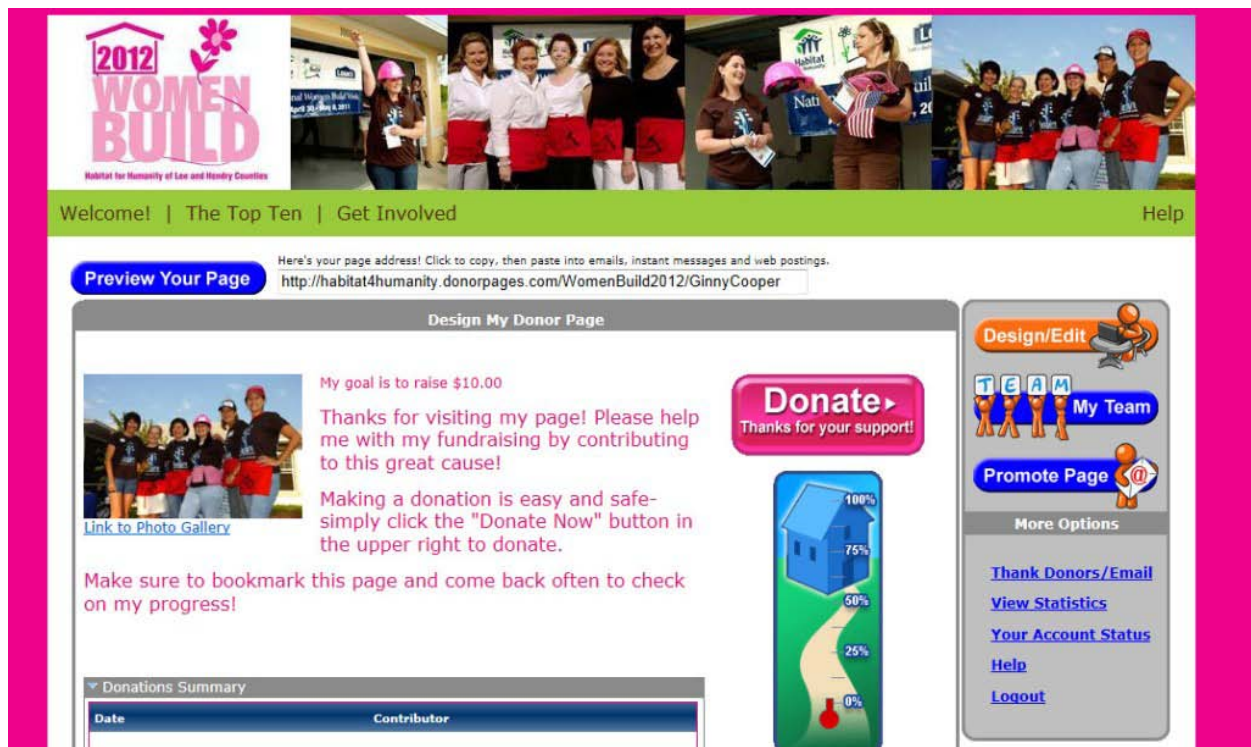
2012 WOMEN BUILD
Habitat for Humanity of Lee and Hendry Counties

Welcome! | The Top Ten | Get Involved

Help

Preview Your Page

Here's your page address! Click to copy, then paste into emails, instant messages and web postings.

http://habitat4humanity.donorpages.com/WomenBuild2012/GinnyCooper

Design My Donor Page

Link to Photo Gallery

My goal is to raise $10.00

Thanks for visiting my page! Please help me with my fundraising by contributing to this great cause!

Making a donation is easy and safe- simply click the "Donate Now" button in the upper right to donate.

Make sure to bookmark this page and come back often to check on my progress!

Donate
Thanks for your support!

100%
75%
50%
25%
0%

Donations Summary

| Date | Contributor |
|---|---|

Design/Edit

T E A M
My Team

Promote Page

More Options

Thank Donors/Email
View Statistics
Your Account Status
Help
Logout